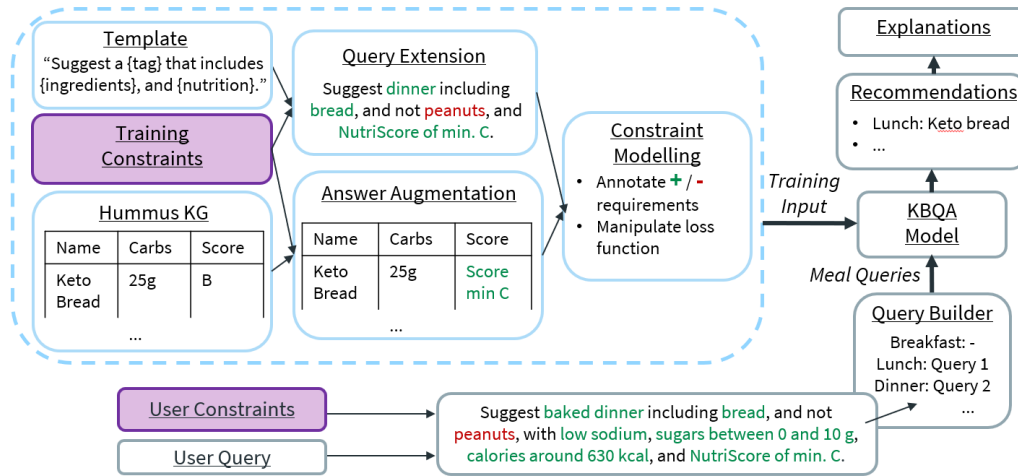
Template
"Suggest a {tag} that includes {ingredients}, and {nutrition}."

Training Constraints

Hummus KG

| Name | Carbs | Score |
|---|---|---|
| Keto Bread | 25g | B |

...

Query Extension
Suggest dinner including bread, and not peanuts, and NutriScore of min. C.

Answer Augmentation

| Name | Carbs | Score |
|---|---|---|
| Keto Bread | 25g | Score min C |

...

Constraint Modelling
• Annotate + / - requirements
• Manipulate loss function

Training Input

Explanations

Recommendations
• Lunch: Keto bread
• ...

KBQA Model

Meal Queries

Query Builder
Breakfast: -
Lunch: Query 1
Dinner: Query 2
...

User Constraints

User Query

Suggest baked dinner including bread, and not peanuts, with low sodium, sugars between 0 and 10 g, calories around 630 kcal, and NutriScore of min. C.